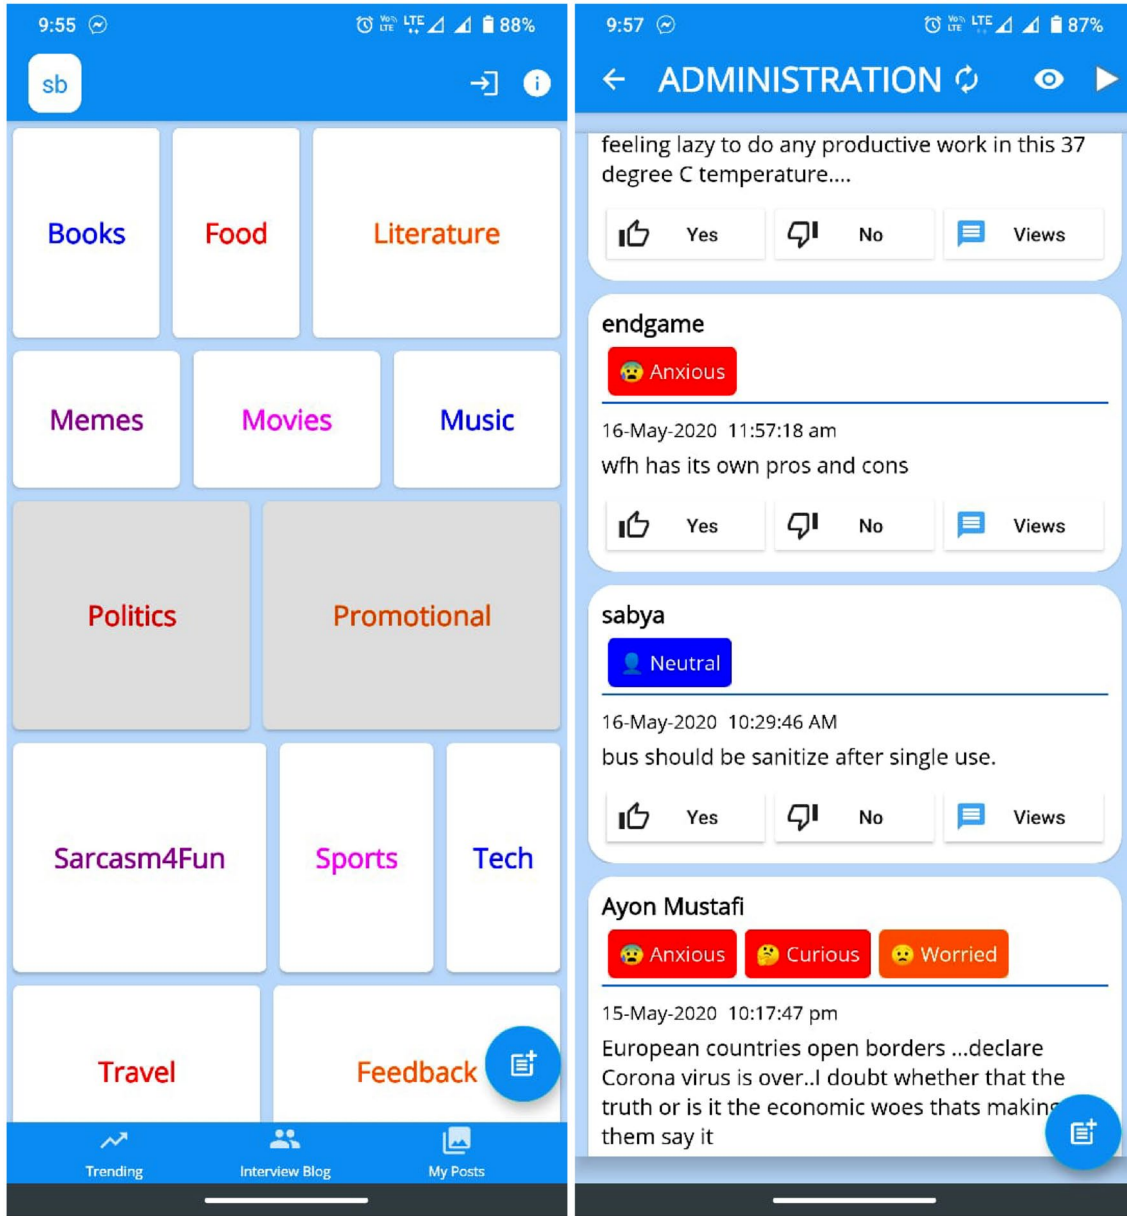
9:55 88%

sb

Books

Food

Literature

Memes

Movies

Music

Politics

Promotional

Sarcasm4Fun

Sports

Tech

Travel

Feedback

Trending

Interview Blog

My Posts

9:57 87%

ADMINISTRATION

feeling lazy to do any productive work in this 37 degree C temperature....

Yes

No

Views

endgame

Anxious

16-May-2020 11:57:18 am

wfh has its own pros and cons

Yes

No

Views

sabya

Neutral

16-May-2020 10:29:46 AM

bus should be sanitize after single use.

Yes

No

Views

Ayon Mustafi

Anxious

Curious

Worried

15-May-2020 10:17:47 pm

European countries open borders ...declare Corona virus is over..I doubt whether that the truth or is it the economic woes thats makin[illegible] them say it